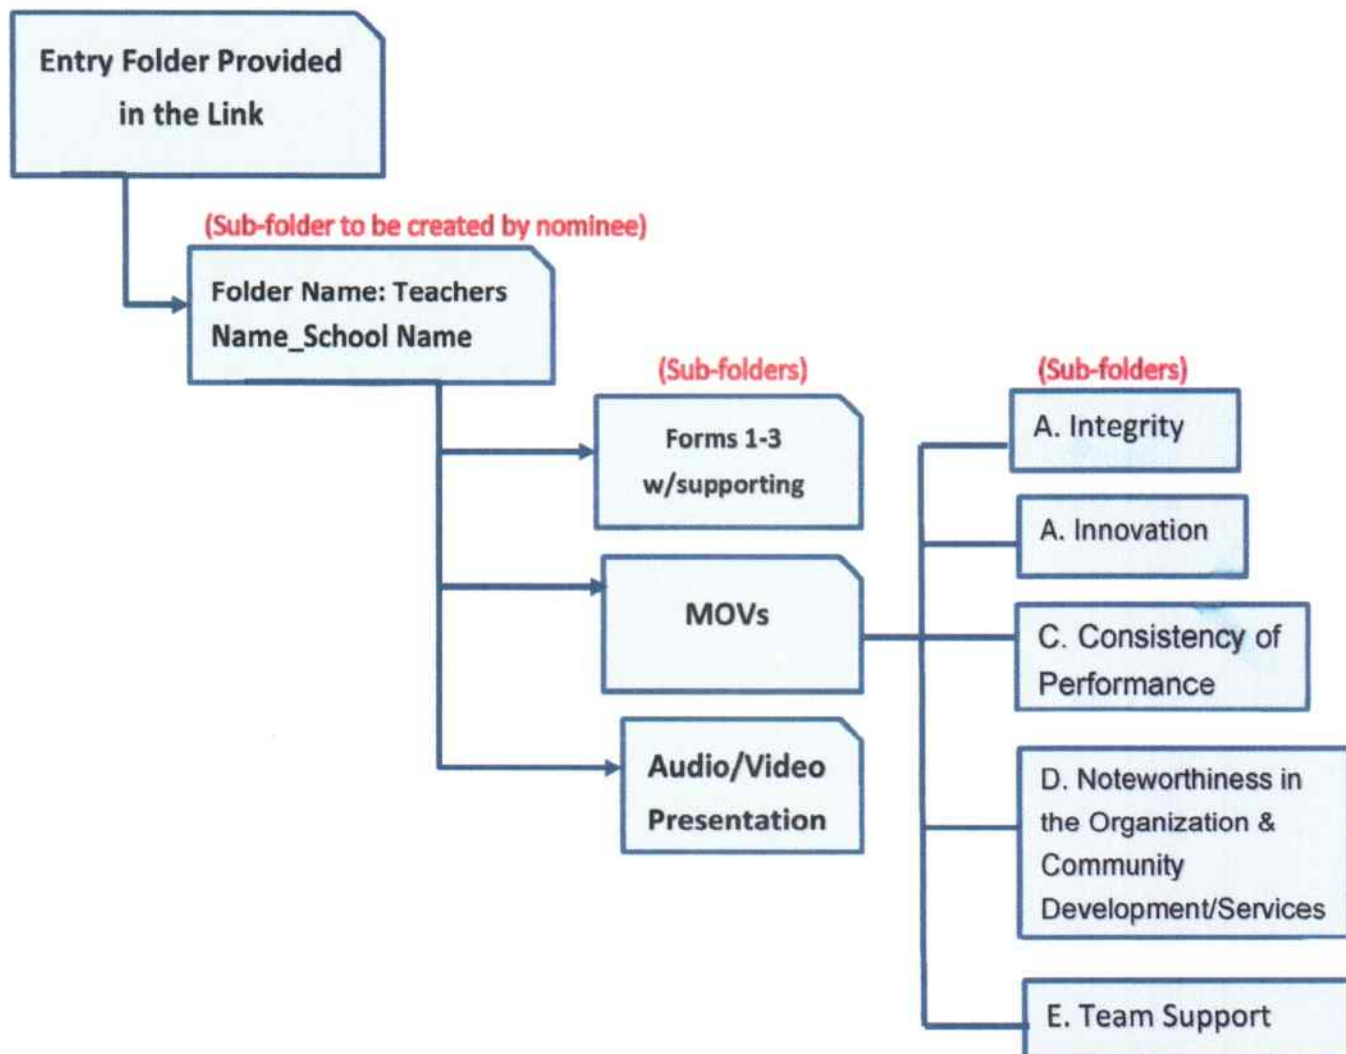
Entry Folder Provided in the Link

(Sub-folder to be created by nominee)

Folder Name: Teachers Name_School Name

(Sub-folders)

Forms 1-3 w/supporting

MOVs

Audio/Video Presentation

(Sub-folders)

A. Integrity

A. Innovation

C. Consistency of Performance

D. Noteworthiness in the Organization & Community Development/Services

E. Team Support